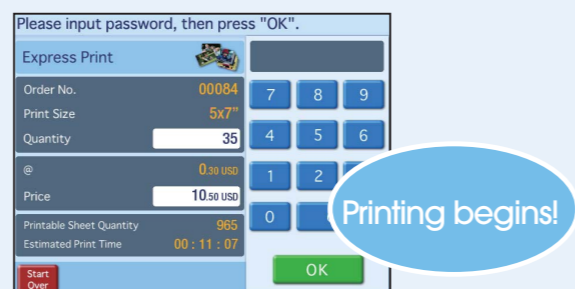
Please input password, then press "OK".

Express Print

Order No. 00084
Print Size 5x7"
Quantity 35

@ 0.30 USD
Price 10.50 USD

Printable Sheet Quantity 965
Estimated Print Time 00 : 11 : 07

Start Over

7 8 9
4 5 6
1 2
0

OK

Printing begins!